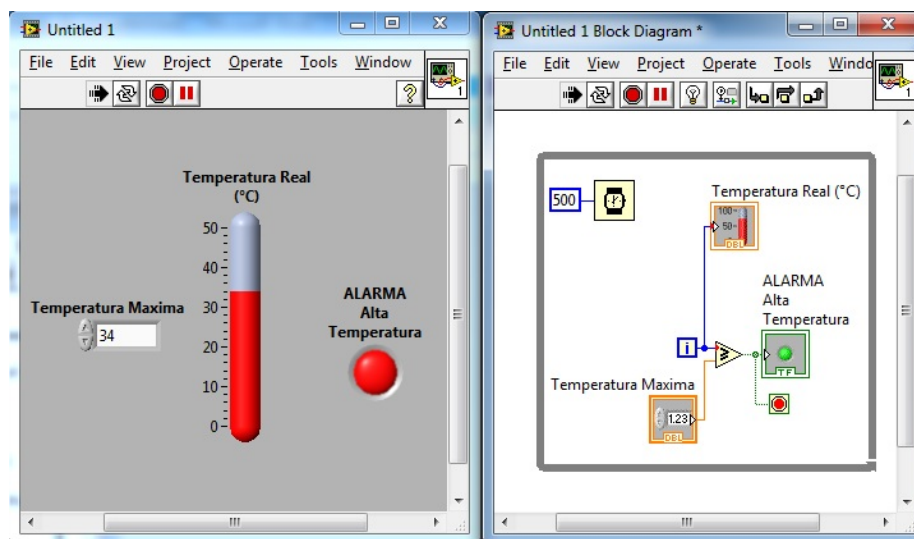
Untitled 1

File Edit View Project Operate Tools Window

Temperatura Real (°C)

50
40
30
20
10
0

Temperatura Maxima

34

ALARMA Alta Temperatura

Untitled 1 Block Diagram *

File Edit View Project Operate Tools Windo

500

Temperatura Real (°C)

100
50
DBL

ALARMA Alta Temperatura

i

TF

Temperatura Maxima

1.23
DBL